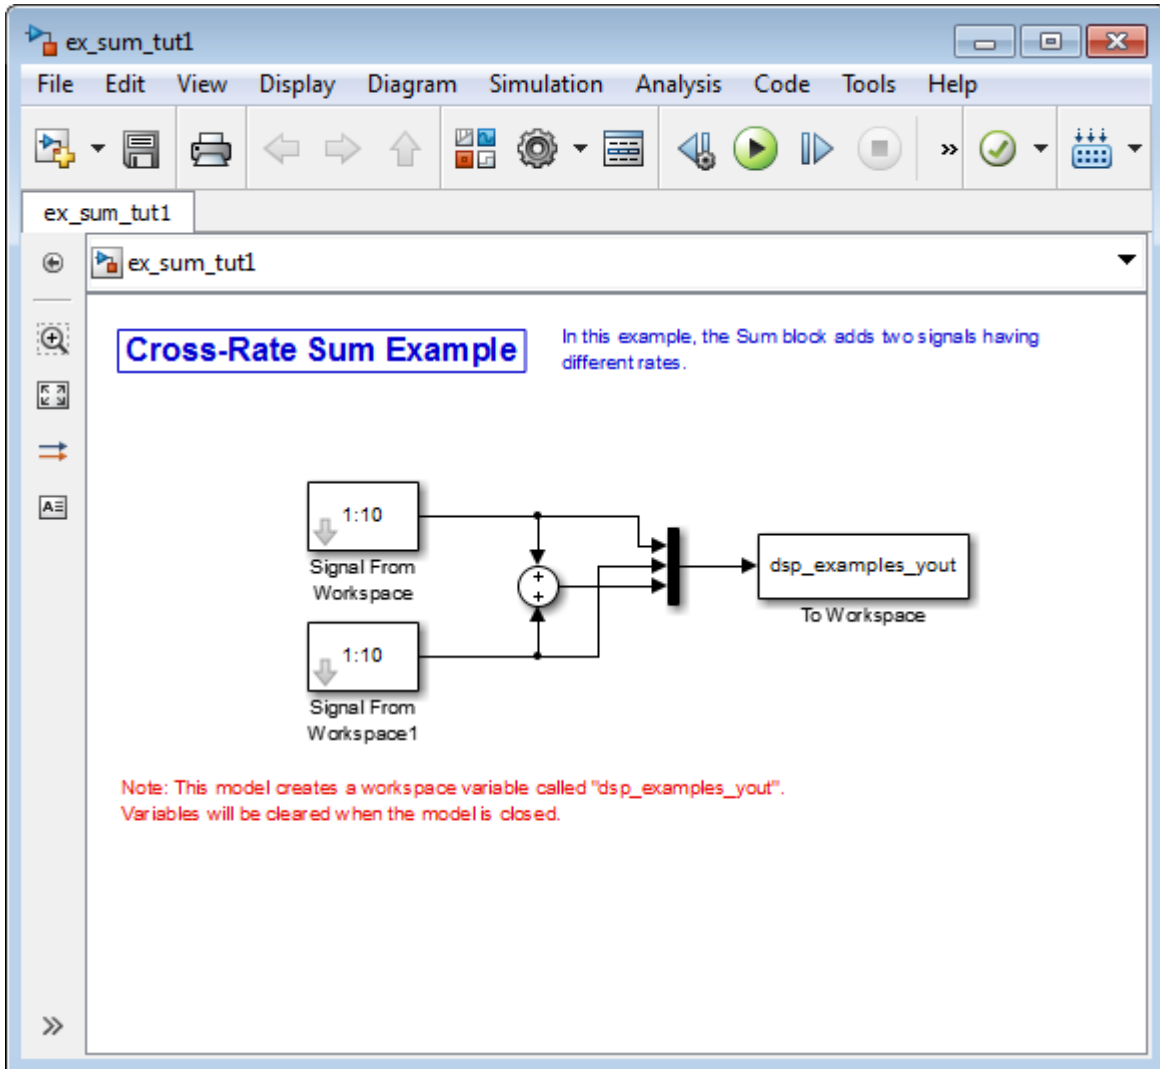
ex_sum_tut1

File Edit View Display Diagram Simulation Analysis Code Tools Help

»

ex_sum_tut1

ex_sum_tut1

Cross-Rate Sum Example

In this example, the Sum block adds two signals having different rates.

1:10

Signal From Workspace

+
+

dsp_examples_yout

To Workspace

1:10

Signal From Workspace1

Note: This model creates a workspace variable called "dsp_examples_yout". Variables will be cleared when the model is closed.

»